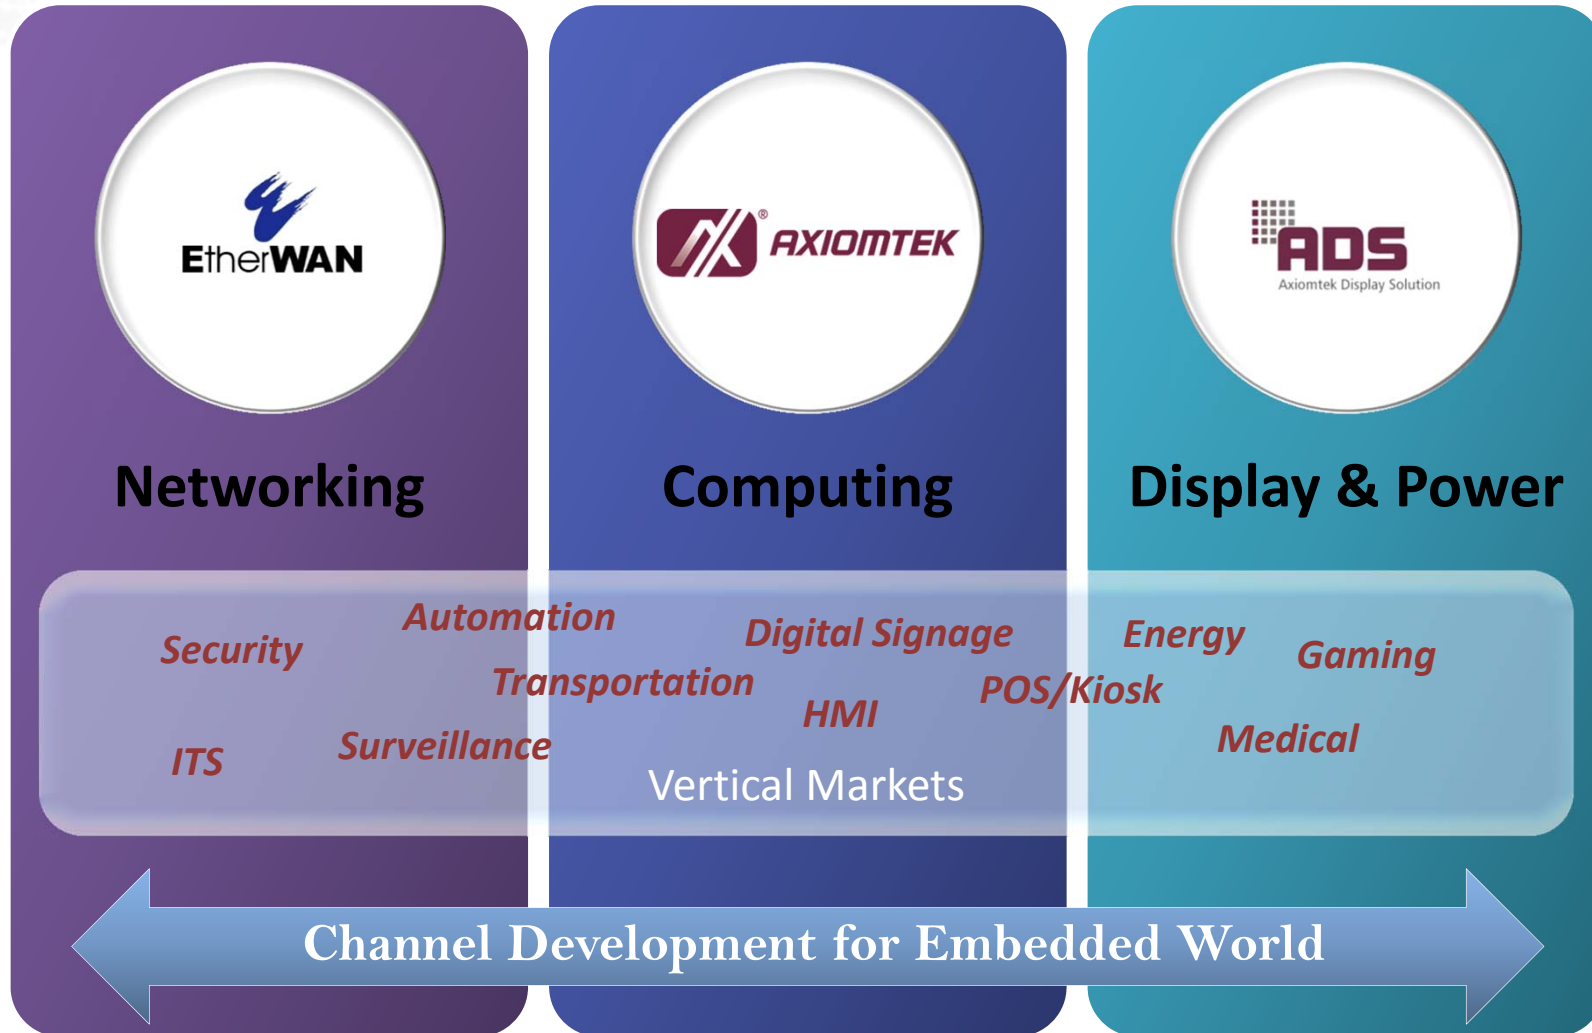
EtherWAN

AXIOMTEK

ADS
Axiomtek Display Solution

Networking

Computing

Display & Power

Security

Automation

Transportation

Digital Signage

Energy

Gaming

POS/Kiosk

HMI

ITS

Surveillance

Medical

Vertical Markets

Channel Development for Embedded World